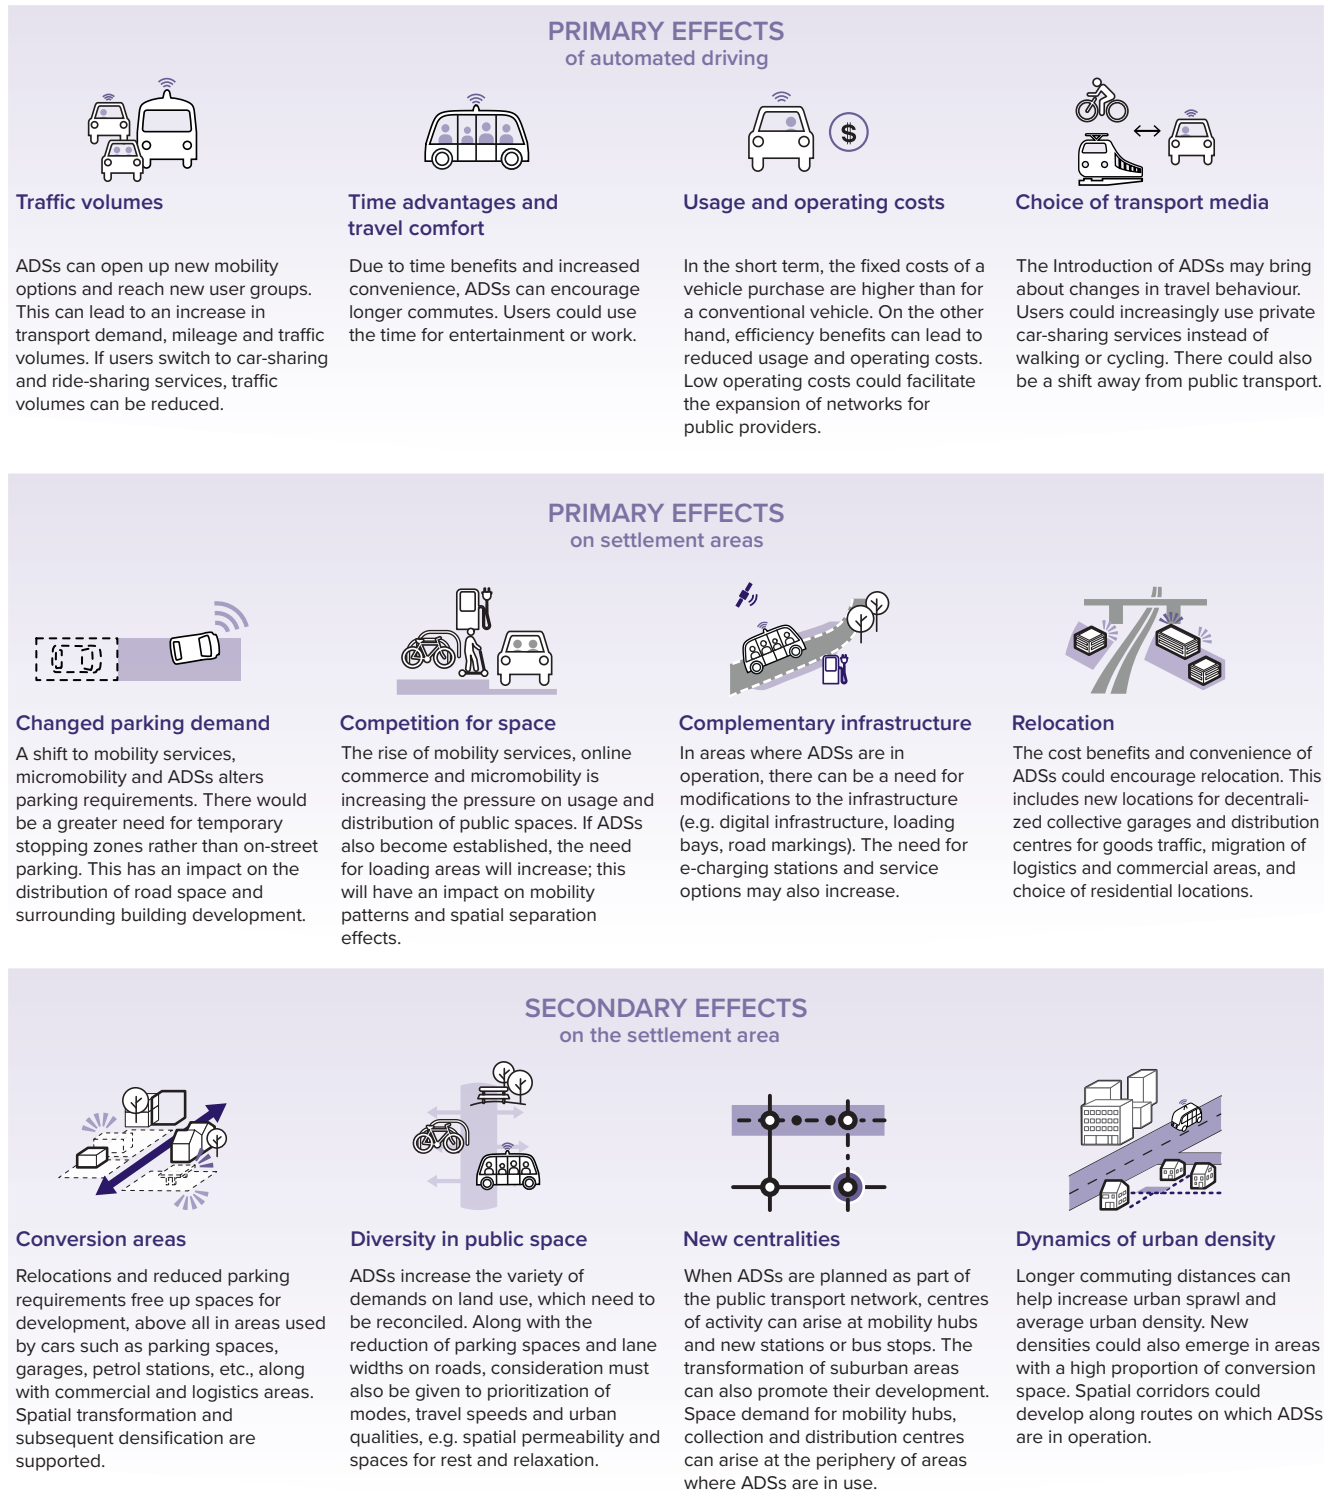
PRIMARY EFFECTS
of automated driving

Traffic volumes

ADSs can open up new mobility options and reach new user groups. This can lead to an increase in transport demand, mileage and traffic volumes. If users switch to car-sharing and ride-sharing services, traffic volumes can be reduced.

Time advantages and travel comfort

Due to time benefits and increased convenience, ADSs can encourage longer commutes. Users could use the time for entertainment or work.

Usage and operating costs

In the short term, the fixed costs of a vehicle purchase are higher than for a conventional vehicle. On the other hand, efficiency benefits can lead to reduced usage and operating costs. Low operating costs could facilitate the expansion of networks for public providers.

Choice of transport media

The Introduction of ADSs may bring about changes in travel behaviour. Users could increasingly use private car-sharing services instead of walking or cycling. There could also be a shift away from public transport.

PRIMARY EFFECTS
on settlement areas

Changed parking demand

A shift to mobility services, micromobility and ADSs alters parking requirements. There would be a greater need for temporary stopping zones rather than on-street parking. This has an impact on the distribution of road space and surrounding building development.

Competition for space

The rise of mobility services, online commerce and micromobility is increasing the pressure on usage and distribution of public spaces. If ADSs also become established, the need for loading areas will increase; this will have an impact on mobility patterns and spatial separation effects.

Complementary infrastructure

In areas where ADSs are in operation, there can be a need for modifications to the infrastructure (e.g. digital infrastructure, loading bays, road markings). The need for e-charging stations and service options may also increase.

Relocation

The cost benefits and convenience of ADSs could encourage relocation. This includes new locations for decentralized collective garages and distribution centres for goods traffic, migration of logistics and commercial areas, and choice of residential locations.

SECONDARY EFFECTS
on the settlement area

Conversion areas

Relocations and reduced parking requirements free up spaces for development, above all in areas used by cars such as parking spaces, garages, petrol stations, etc., along with commercial and logistics areas. Spatial transformation and subsequent densification are supported.

Diversity in public space

ADSs increase the variety of demands on land use, which need to be reconciled. Along with the reduction of parking spaces and lane widths on roads, consideration must also be given to prioritization of modes, travel speeds and urban qualities, e.g. spatial permeability and spaces for rest and relaxation.

New centralities

When ADSs are planned as part of the public transport network, centres of activity can arise at mobility hubs and new stations or bus stops. The transformation of suburban areas can also promote their development. Space demand for mobility hubs, collection and distribution centres can arise at the periphery of areas where ADSs are in use.

Dynamics of urban density

Longer commuting distances can help increase urban sprawl and average urban density. New densities could also emerge in areas with a high proportion of conversion space. Spatial corridors could develop along routes on which ADSs are in operation.